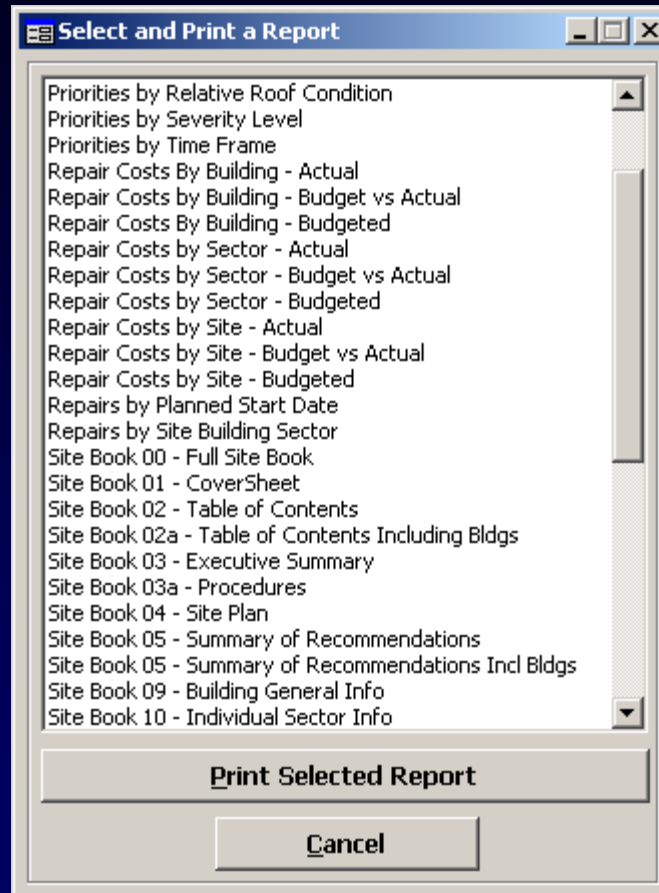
Select and Print a Report

Priorities by Relative Roof Condition
Priorities by Severity Level
Priorities by Time Frame
Repair Costs By Building - Actual
Repair Costs by Building - Budget vs Actual
Repair Costs By Building - Budgeted
Repair Costs by Sector - Actual
Repair Costs by Sector - Budget vs Actual
Repair Costs by Sector - Budgeted
Repair Costs by Site - Actual
Repair Costs by Site - Budget vs Actual
Repair Costs by Site - Budgeted
Repairs by Planned Start Date
Repairs by Site Building Sector
Site Book 00 - Full Site Book
Site Book 01 - CoverSheet
Site Book 02 - Table of Contents
Site Book 02a - Table of Contents Including Bldgs
Site Book 03 - Executive Summary
Site Book 03a - Procedures
Site Book 04 - Site Plan
Site Book 05 - Summary of Recommendations
Site Book 05 - Summary of Recommendations Incl Bldgs
Site Book 09 - Building General Info
Site Book 10 - Individual Sector Info

Print Selected Report

Cancel